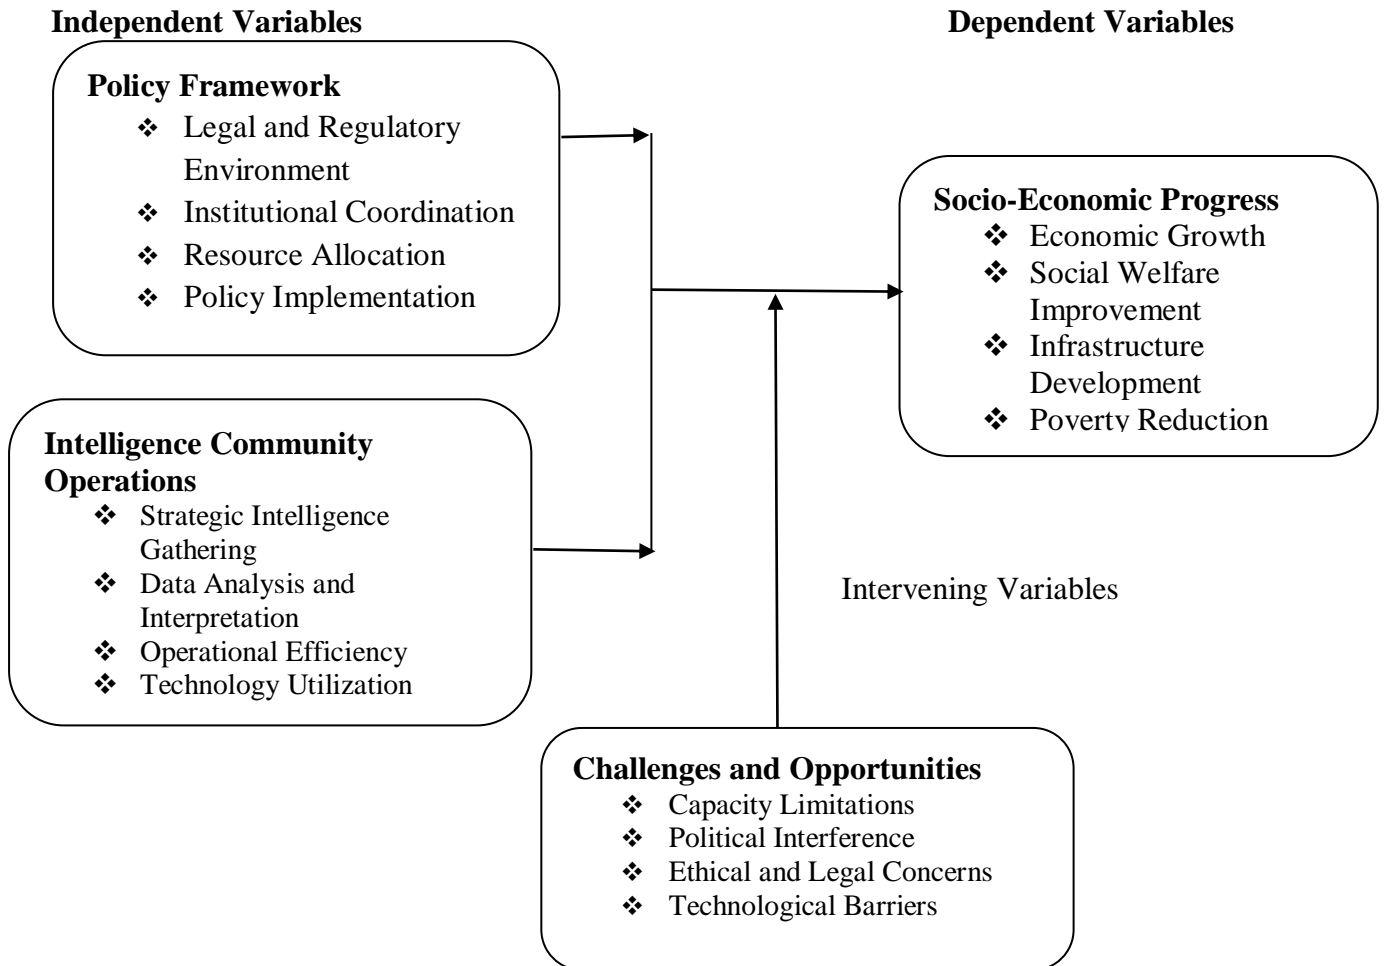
Independent Variables

Dependent Variables

Policy Framework
❖ Legal and Regulatory Environment
❖ Institutional Coordination
❖ Resource Allocation
❖ Policy Implementation

Socio-Economic Progress
❖ Economic Growth
❖ Social Welfare Improvement
❖ Infrastructure Development
❖ Poverty Reduction

Intelligence Community Operations
❖ Strategic Intelligence Gathering
❖ Data Analysis and Interpretation
❖ Operational Efficiency
❖ Technology Utilization

Intervening Variables

Challenges and Opportunities
❖ Capacity Limitations
❖ Political Interference
❖ Ethical and Legal Concerns
❖ Technological Barriers